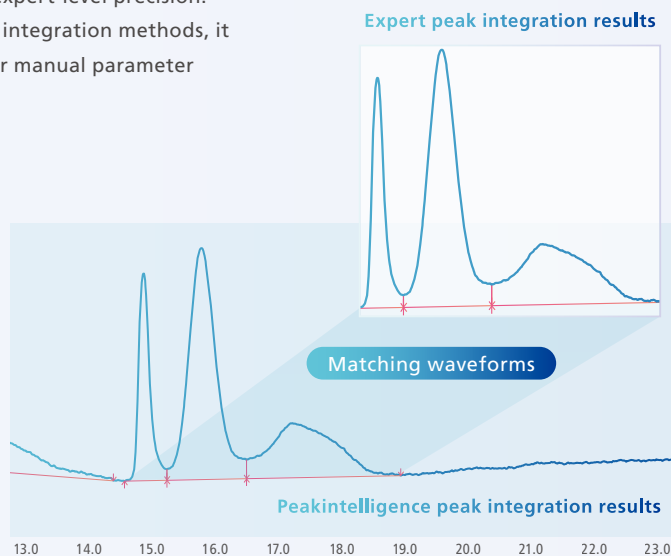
expert-level precision. integration methods, it r manual parameter

Expert peak integration results

Matching waveforms

Peakintelligence peak integration results

13.0 14.0 15.0 16.0 17.0 18.0 19.0 20.0 21.0 22.0 23.0